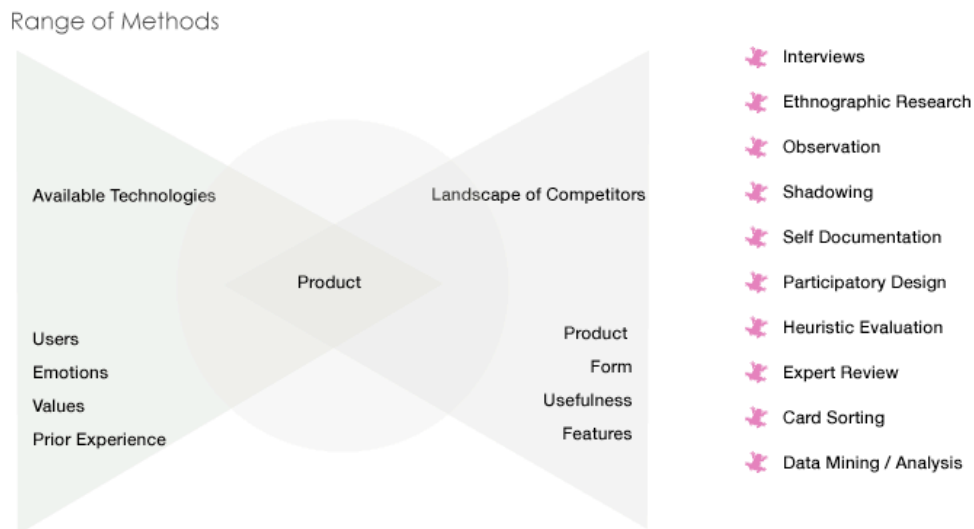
Range of Methods

Available Technologies

Landscape of Competitors

Product

Users
Emotions
Values
Prior Experience

Product
Form
Usefulness
Features

Interviews
Ethnographic Research
Observation
Shadowing
Self Documentation
Participatory Design
Heuristic Evaluation
Expert Review
Card Sorting
Data Mining / Analysis